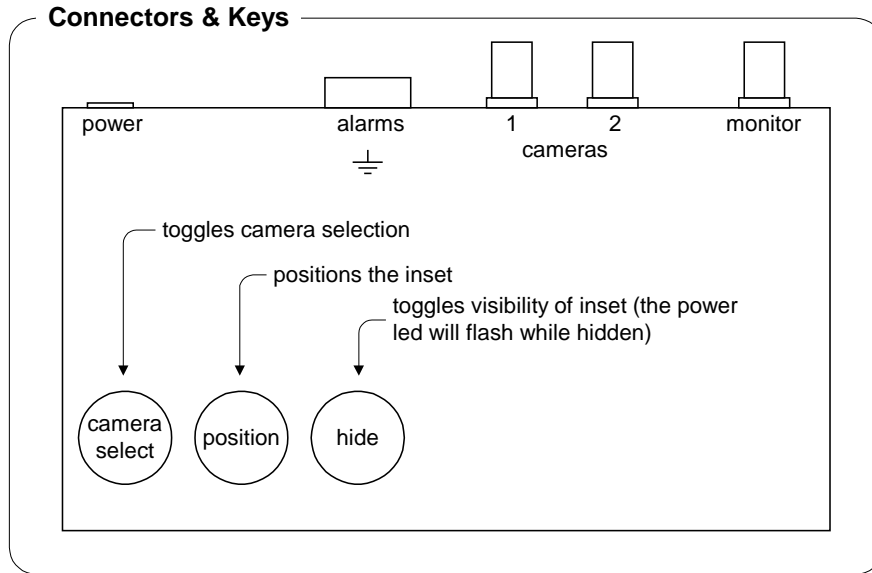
Connectors & Keys

power

alarms

1

2

cameras

monitor

toggles camera selection

positions the inset

toggles visibility of inset (the power led will flash while hidden)

camera select

position

hide